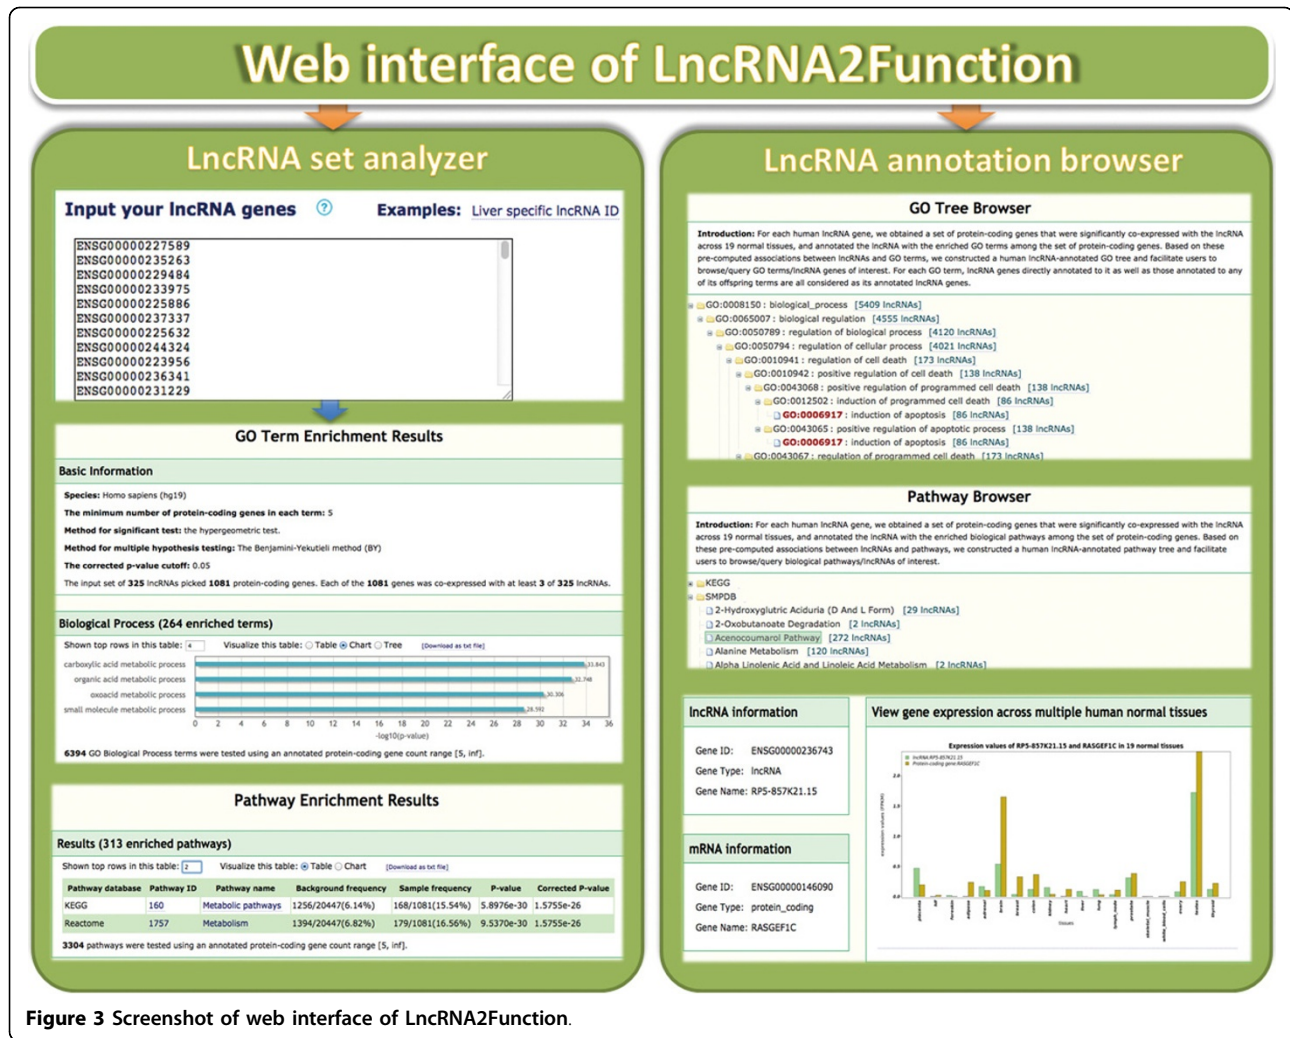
Web interface of LncRNA2Function

LncRNA set analyzer

Input your lncRNA genes ? Examples: Liver specific lncRNA ID

ENSG00000227589
ENSG00000235263
ENSG00000229484
ENSG00000233975
ENSG00000225886
ENSG00000237337
ENSG00000225632
ENSG00000244324
ENSG00000223956
ENSG00000236341
ENSG00000231229

GO Term Enrichment Results

Basic Information

Species: Homo sapiens (hg19)

The minimum number of protein-coding genes in each term: 5

Method for significant test: the hypergeometric test.

Method for multiple hypothesis testing: The Benjamini-Yekutieli method (BY)

The corrected p-value cutoff: 0.05

The input set of 325 lncRNAs picked 1081 protein-coding genes. Each of the 1081 genes was co-expressed with at least 3 of 325 lncRNAs.

Biological Process (264 enriched terms)

Shown top rows in this table: 4 Visualize this table: Table Chart Tree [Download as txt file]

carboxylic acid metabolic process 33.843
organic acid metabolic process 32.748
oxoacid metabolic process 30.306
small molecule metabolic process 28.592

0 2 4 6 8 10 12 14 16 18 20 22 24 26 28 30 32 34 36
-log10(p-value)

6394 GO Biological Process terms were tested using an annotated protein-coding gene count range [5, inf].

Pathway Enrichment Results

Results (313 enriched pathways)

Shown top rows in this table: 2 Visualize this table: Table Chart [Download as txt file]

| Pathway database | Pathway ID | Pathway name | Background frequency | Sample frequency | P-value | Corrected P-value |
|---|---|---|---|---|---|---|
| KEGG | 160 | Metabolic pathways | 1256/20447(6.14%) | 168/1081(15.54%) | 5.8976e-30 | 1.5755e-26 |
| Reactome | 1757 | Metabolism | 1394/20447(6.82%) | 179/1081(16.56%) | 9.5370e-30 | 1.5755e-26 |

3304 pathways were tested using an annotated protein-coding gene count range [5, inf].

LncRNA annotation browser

GO Tree Browser

Introduction: For each human lncRNA gene, we obtained a set of protein-coding genes that were significantly co-expressed with the lncRNA across 19 normal tissues, and annotated the lncRNA with the enriched GO terms among the set of protein-coding genes. Based on these pre-computed associations between lncRNAs and GO terms, we constructed a human lncRNA-annotated GO tree and facilitate users to browse/query GO terms/lncRNA genes of interest. For each GO term, lncRNA genes directly annotated to it as well as those annotated to any of its offspring terms are all considered as its annotated lncRNA genes.

GO:0008150 : biological_process [5409 lncRNAs]
GO:0065007 : biological regulation [4555 lncRNAs]
GO:0050789 : regulation of biological process [4120 lncRNAs]
GO:0050794 : regulation of cellular process [4021 lncRNAs]
GO:0010941 : regulation of cell death [173 lncRNAs]
GO:0010942 : positive regulation of cell death [138 lncRNAs]
GO:0043068 : positive regulation of programmed cell death [138 lncRNAs]
GO:0012502 : induction of programmed cell death [86 lncRNAs]
GO:0006917 : induction of apoptosis [86 lncRNAs]
GO:0043065 : positive regulation of apoptotic process [138 lncRNAs]
GO:0006917 : induction of apoptosis [86 lncRNAs]
GO:0043067 : regulation of programmed cell death [173 lncRNAs]

Pathway Browser

Introduction: For each human lncRNA gene, we obtained a set of protein-coding genes that were significantly co-expressed with the lncRNA across 19 normal tissues, and annotated the lncRNA with the enriched biological pathways among the set of protein-coding genes. Based on these pre-computed associations between lncRNAs and pathways, we constructed a human lncRNA-annotated pathway tree and facilitate users to browse/query biological pathways/lncRNAs of interest.

KEGG
SMPDB
2-Hydroxyglutric Aciduria (D And L Form) [29 lncRNAs]
2-Oxobutanoate Degradation [2 lncRNAs]
Acenocoumarol Pathway [272 lncRNAs]
Alanine Metabolism [120 lncRNAs]
Alpha Linolenic Acid and Linoleic Acid Metabolism [2 lncRNAs]

lncRNA information

Gene ID: ENSG00000236743
Gene Type: lncRNA
Gene Name: RP5-857K21.15

mRNA information

Gene ID: ENSG00000146090
Gene Type: protein_coding
Gene Name: RASGEF1C

View gene expression across multiple human normal tissues

Expression values of RP5-857K21.15 and RASGEF1C in 19 normal tissues

Figure 3 Screenshot of web interface of LncRNA2Function.